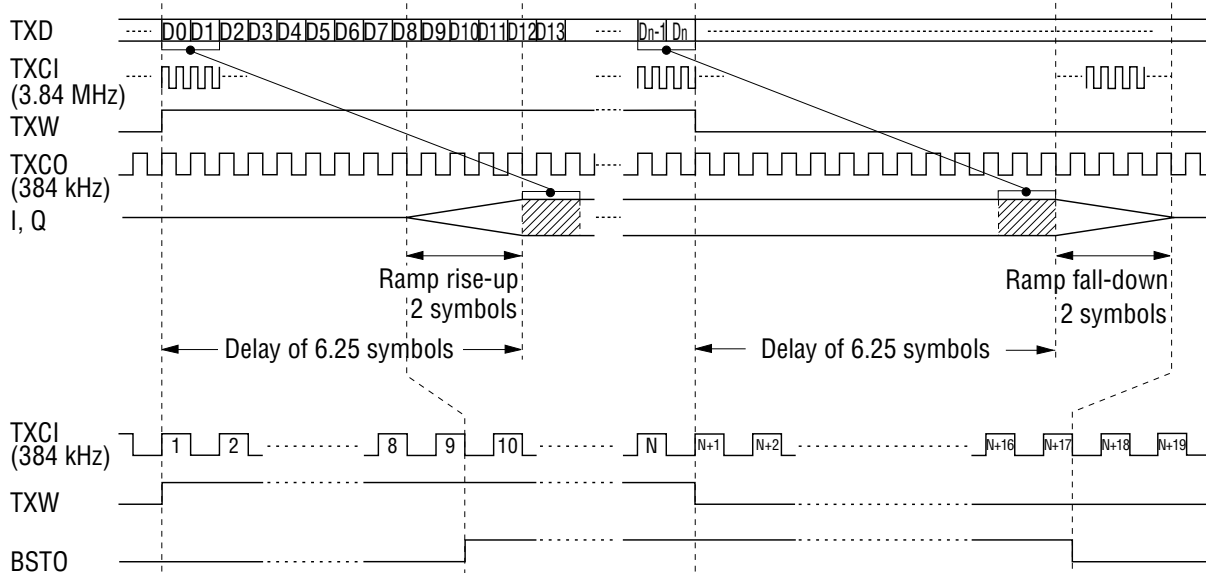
TXD
D0 D1 D2 D3 D4 D5 D6 D7 D8 D9 D10 D11 D12 D13
Dn-1 Dn
TXCI
(3.84 MHz)
TXW
TXCO
(384 kHz)
I, Q
Ramp rise-up
2 symbols
Ramp fall-down
2 symbols
Delay of 6.25 symbols
Delay of 6.25 symbols
TXCI
(384 kHz)
1
2
8
9
10
N
N+1
N+2
N+16
N+17
N+18
N+19
TXW
BSTO